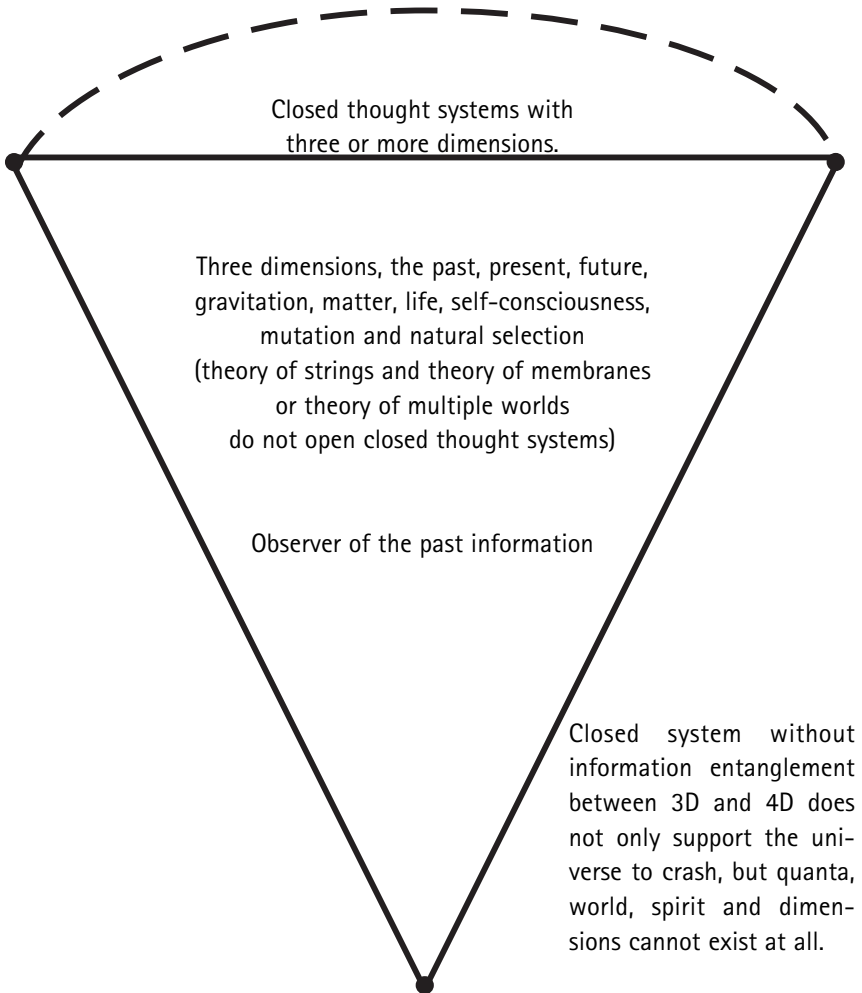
Closed thought systems with three or more dimensions.

Three dimensions, the past, present, future, gravitation, matter, life, self-consciousness, mutation and natural selection (theory of strings and theory of membranes or theory of multiple worlds do not open closed thought systems)

Observer of the past information

Closed system without information entanglement between 3D and 4D does not only support the universe to crash, but quanta, world, spirit and dimensions cannot exist at all.